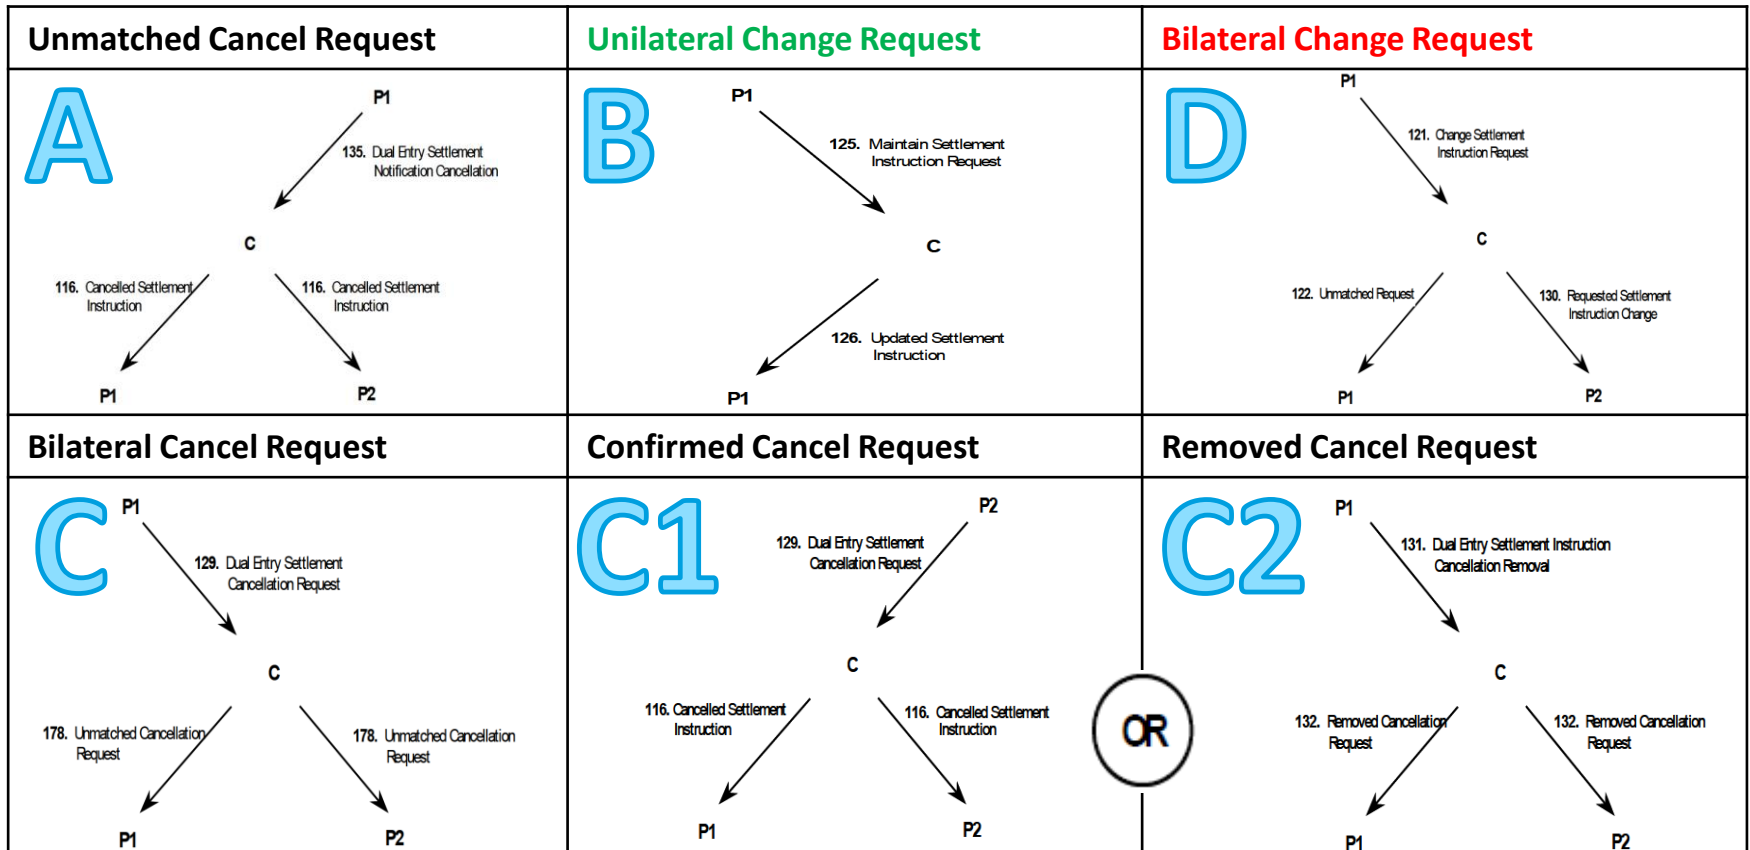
Unmatched Cancel Request

A

P1

135. Dual Entry Settlement Notification Cancellation

C

116. Cancelled Settlement Instruction

116. Cancelled Settlement Instruction

P1

P2

Unilateral Change Request

B

P1

125. Maintain Settlement Instruction Request

C

126. Updated Settlement Instruction

P1

Bilateral Change Request

D

P1

121. Change Settlement Instruction Request

C

122. Unmatched Request

130. Requested Settlement Instruction Change

P1

P2

Bilateral Cancel Request

C

P1

129. Dual Entry Settlement Cancellation Request

C

178. Unmatched Cancellation Request

178. Unmatched Cancellation Request

P1

P2

Confirmed Cancel Request

C1

P2

129. Dual Entry Settlement Cancellation Request

C

116. Cancelled Settlement Instruction

116. Cancelled Settlement Instruction

P1

P2

OR

Removed Cancel Request

C2

P1

131. Dual Entry Settlement Instruction Cancellation Removal

C

132. Removed Cancellation Request

132. Removed Cancellation Request

P1

P2